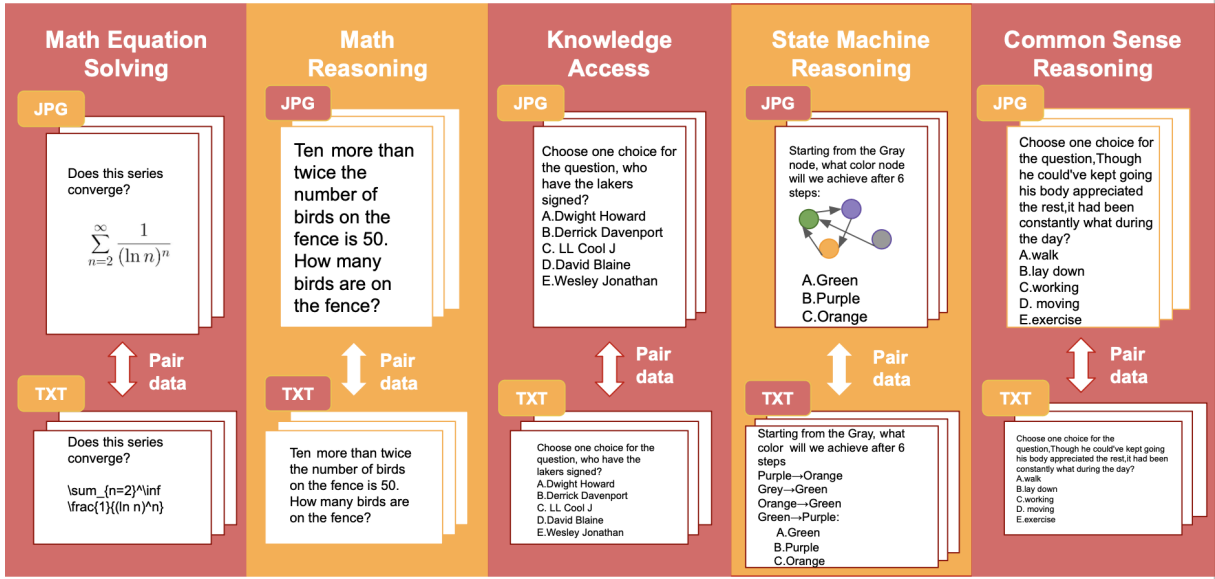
Math Equation Solving

JPG

Does this series converge?

$\sum_{n=2}^{\infty} \frac{1}{(\ln n)^n}$

Pair data

TXT

Does this series converge?

\sum_{n=2}^\inf \frac{1}{(ln n)^n}

Math Reasoning

JPG

Ten more than twice the number of birds on the fence is 50. How many birds are on the fence?

Pair data

TXT

Ten more than twice the number of birds on the fence is 50. How many birds are on the fence?

Knowledge Access

JPG

Choose one choice for the question, who have the lakers signed?
A.Dwight Howard
B.Derrick Davenport
C. LL Cool J
D.David Blaine
E.Wesley Jonathan

Pair data

TXT

Choose one choice for the question, who have the lakers signed?
A.Dwight Howard
B.Derrick Davenport
C. LL Cool J
D.David Blaine
E.Wesley Jonathan

State Machine Reasoning

JPG

Starting from the Gray node, what color node will we achieve after 6 steps:

A.Green
B.Purple
C.Orange

Pair data

TXT

Starting from the Gray, what color will we achieve after 6 steps
Purple→Orange
Grey→Green
Orange→Green
Green→Purple:
A.Green
B.Purple
C.Orange

Common Sense Reasoning

JPG

Choose one choice for the question,Though he could've kept going his body appreciated the rest,it had been constantly what during the day?
A.walk
B.lay down
C.working
D. moving
E.exercise

Pair data

TXT

Choose one choice for the question,Though he could've kept going his body appreciated the rest,it had been constantly what during the day?
A.walk
B.lay down
C.working
D. moving
E.exercise